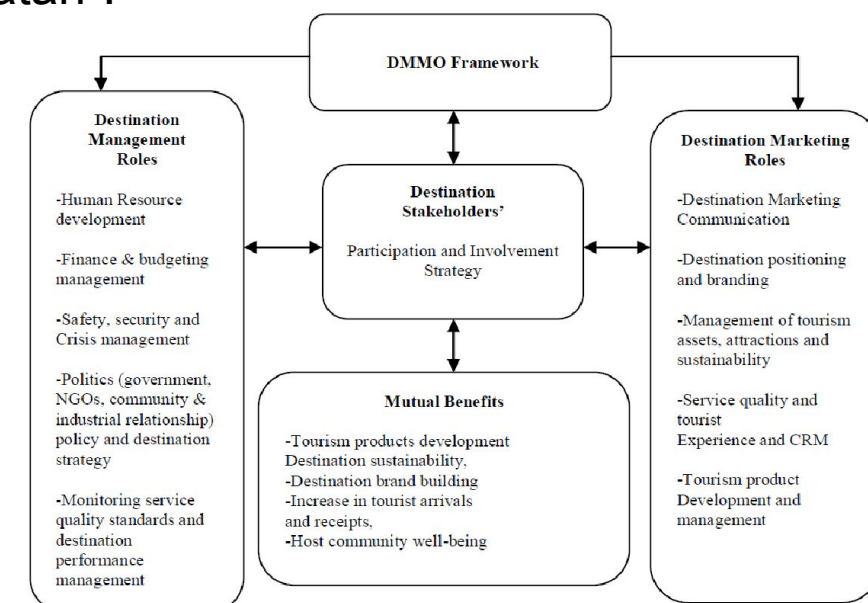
DMMO Framework

Destination Management Roles

-Human Resource development

-Finance & budgeting management

-Safety, security and Crisis management

-Politics (government, NGOs, community & industrial relationship) policy and destination strategy

-Monitoring service quality standards and destination performance management

Destination Stakeholders'

Participation and Involvement Strategy

Mutual Benefits

-Tourism products development
Destination sustainability,
-Destination brand building
-Increase in tourist arrivals and receipts,
-Host community well-being

Destination Marketing Roles

-Destination Marketing Communication

-Destination positioning and branding

-Management of tourism assets, attractions and sustainability

-Service quality and tourist Experience and CRM

-Tourism product Development and management